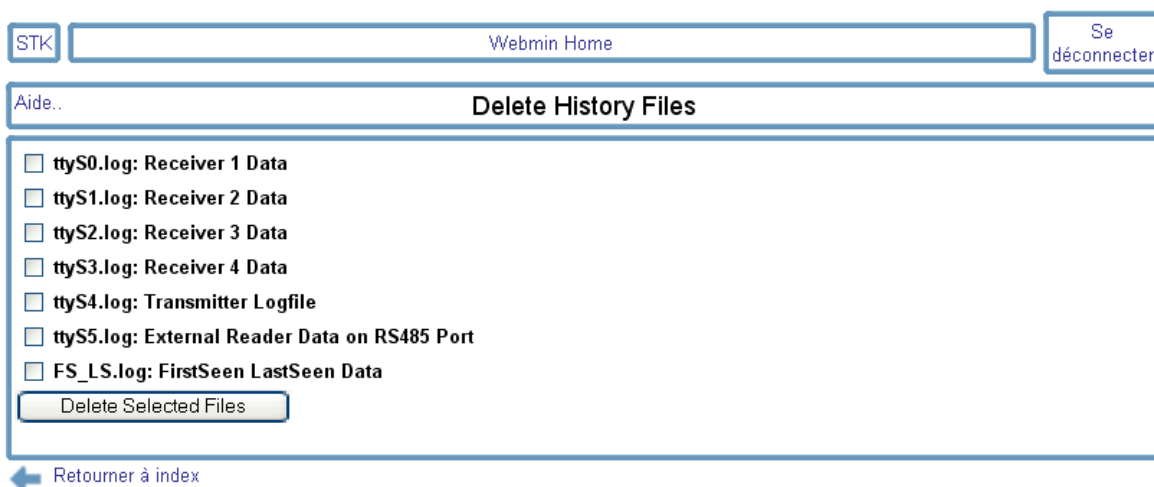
STK

Webmin Home

Se déconnecter

Aide..

Delete History Files

ttyS0.log: Receiver 1 Data

ttyS1.log: Receiver 2 Data

ttyS2.log: Receiver 3 Data

ttyS3.log: Receiver 4 Data

ttyS4.log: Transmitter Logfile

ttyS5.log: External Reader Data on RS485 Port

FS_LS.log: FirstSeen LastSeen Data

Delete Selected Files

Retourner à index